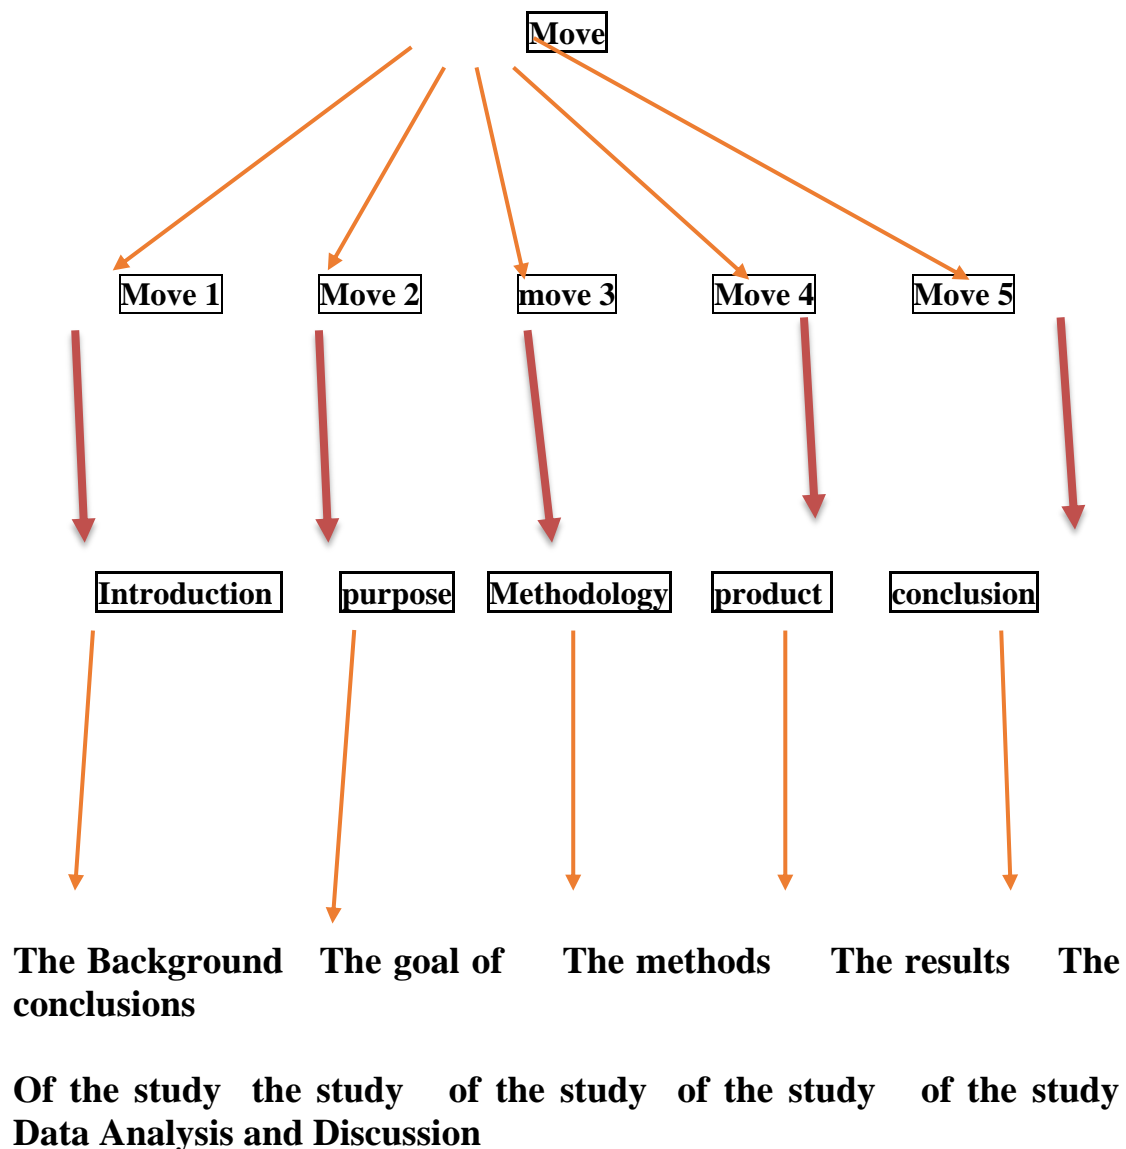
Move

Move 1 Move 2 move 3 Move 4 Move 5

Introduction purpose Methodology product conclusion

The Background The goal of The methods The results The conclusions

Of the study the study of the study of the study of the study
Data Analysis and Discussion